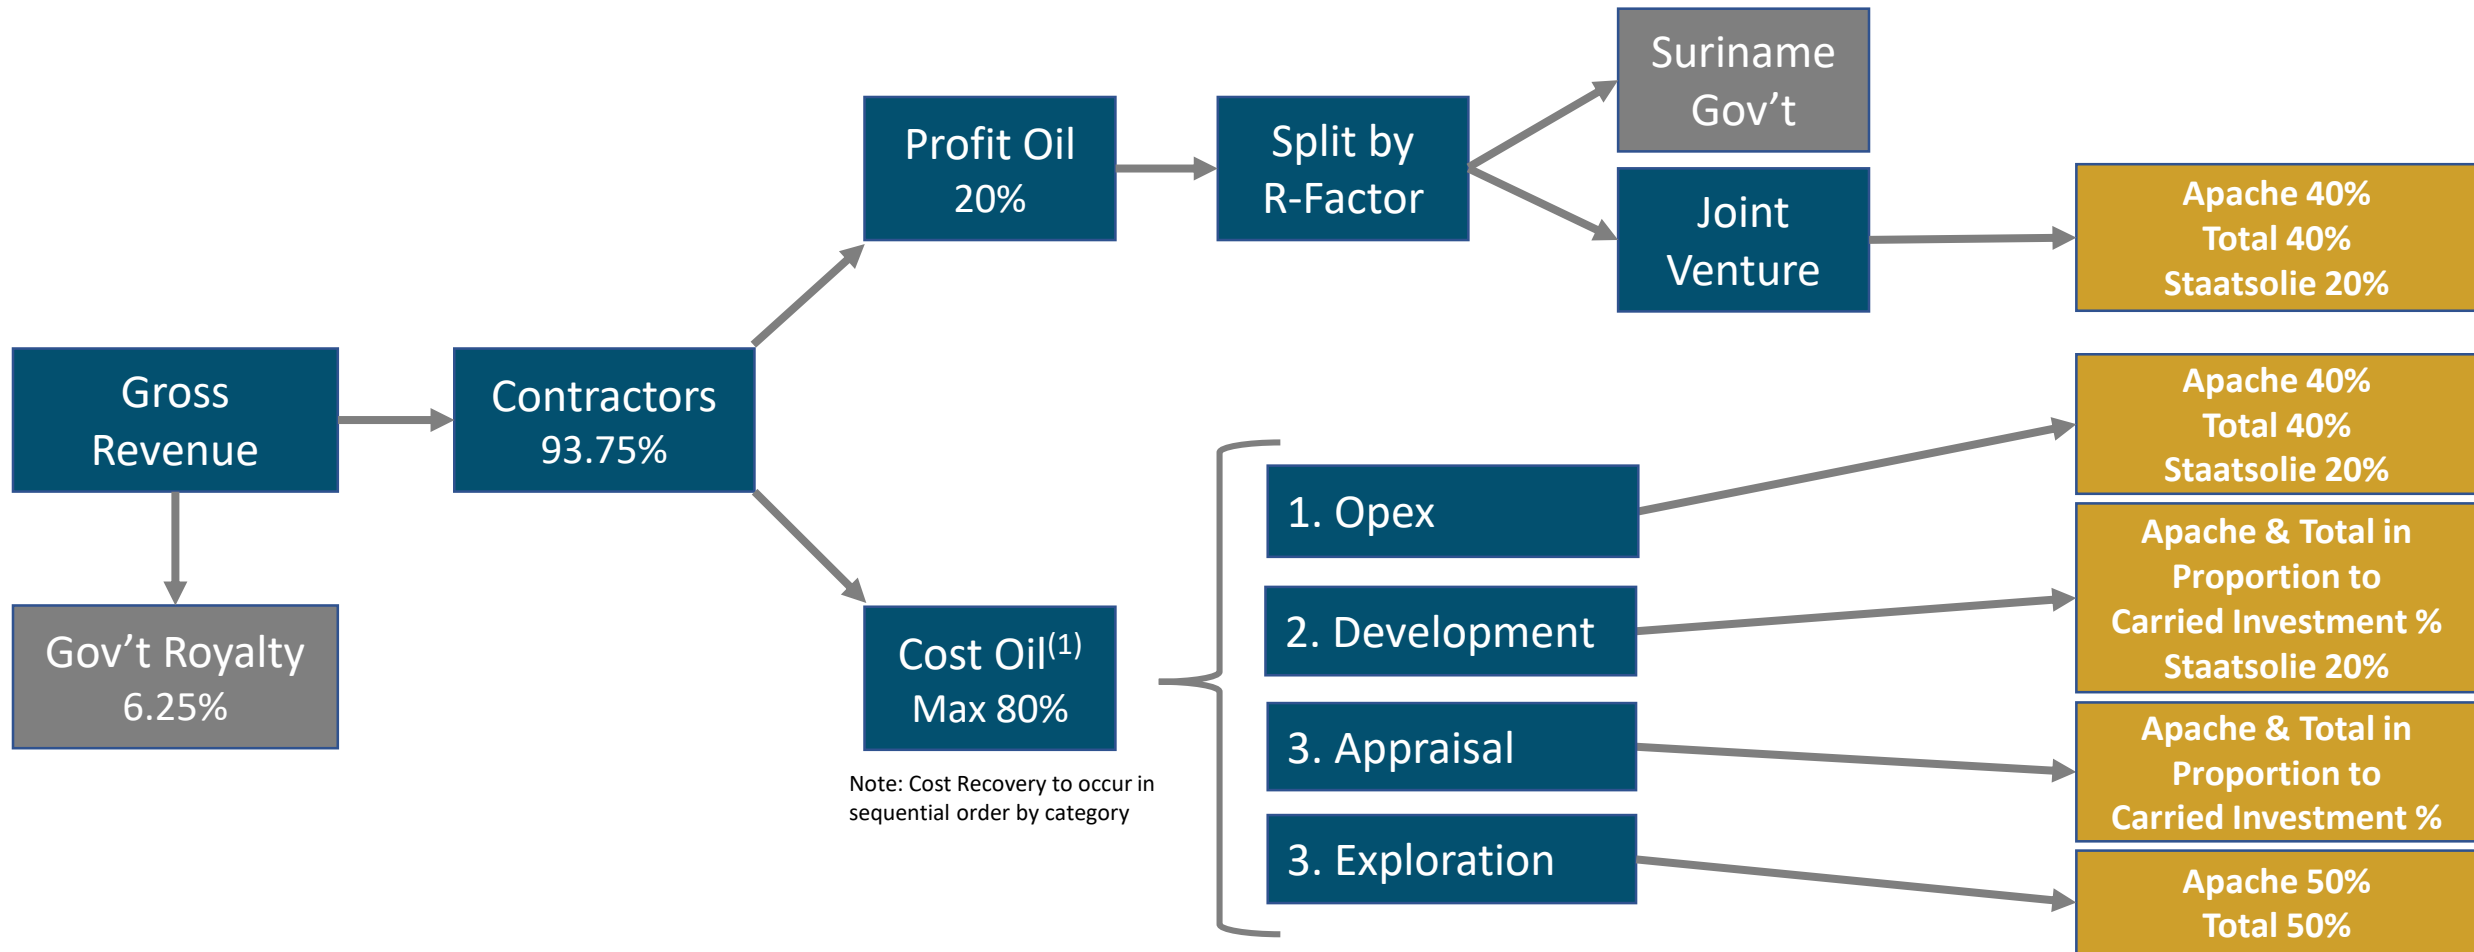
Suriname Gov’t

Profit Oil
20%

Split by R-Factor

Joint Venture

Apache 40%
Total 40%
Staatsolie 20%

Gross Revenue

Contractors
93.75%

Apache 40%
Total 40%
Staatsolie 20%

1. Opex

Apache & Total in Proportion to Carried Investment %
Staatsolie 20%

2. Development

Gov’t Royalty
6.25%

Cost Oil$^{(1)}$
Max 80%

3. Appraisal

Apache & Total in Proportion to Carried Investment %

Note: Cost Recovery to occur in sequential order by category

3. Exploration

Apache 50%
Total 50%